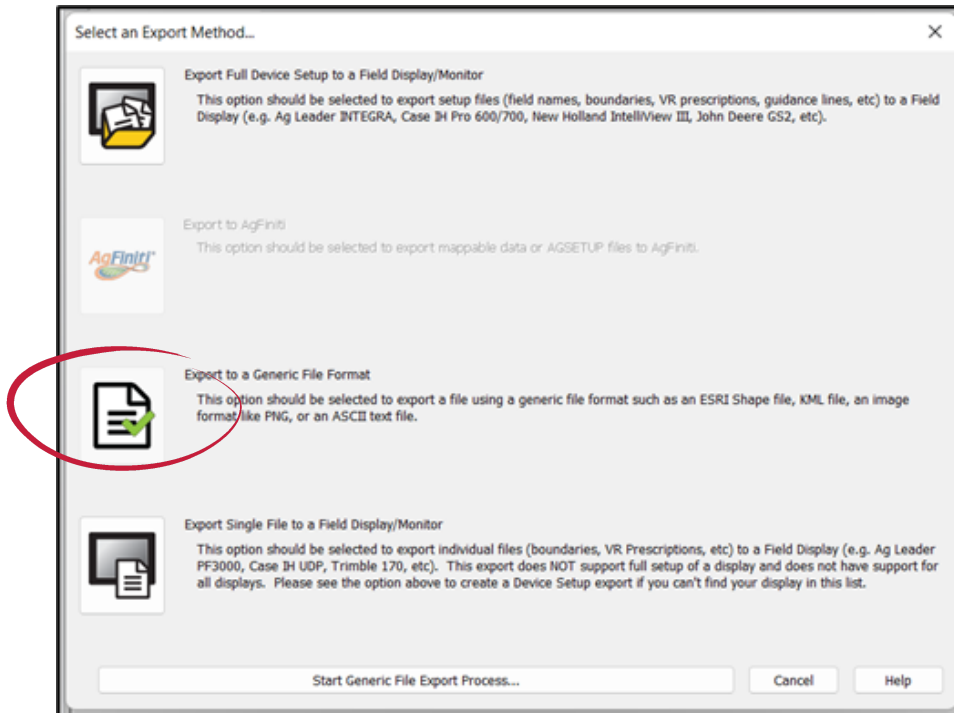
Select an Export Method...

Export Full Device Setup to a Field Display/Monitor

This option should be selected to export setup files (field names, boundaries, VR prescriptions, guidance lines, etc) to a Field Display (e.g. Ag Leader INTEGRA, Case IH Pro 600/700, New Holland IntelliView III, John Deere GS2, etc).

AgFiniti

Export to AgFiniti

This option should be selected to export mappable data or AGSETUP files to AgFiniti.

Export to a Generic File Format

This option should be selected to export a file using a generic file format such as an ESRI Shape file, KML file, an image format like PNG, or an ASCII text file.

Export Single File to a Field Display/Monitor

This option should be selected to export individual files (boundaries, VR Prescriptions, etc) to a Field Display (e.g. Ag Leader PF3000, Case IH UDP, Trimble 170, etc). This export does NOT support full setup of a display and does not have support for all displays. Please see the option above to create a Device Setup export if you can't find your display in this list.

Start Generic File Export Process...

Cancel

Help